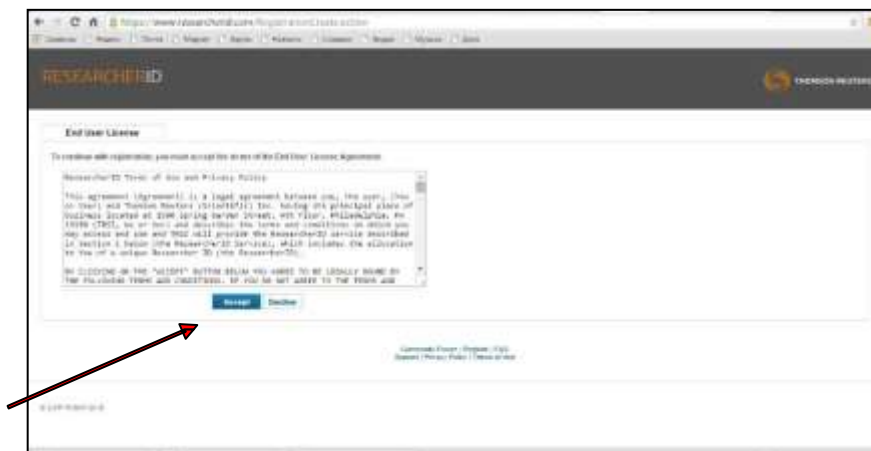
https://www.researcherid.com/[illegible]

RESEARCHERID

THOMSON REUTERS

End User License

To continue with registration, you must accept the terms of the End User License Agreement.

ResearcherID Terms of Use and Privacy Policy

This agreement (Agreement) is a legal agreement between you, the user, (You or User) and Thomson Reuters (Scientific) Inc. having its principal place of business located at 3500 Spring Garden Street, 4th Floor, Philadelphia, PA 19104 (TRSI), as or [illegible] and describes the terms and conditions on which you may access and use and TRSI will provide the ResearcherID service described in Section 1 below (the ResearcherID Service), which includes the allocation to You of a unique Researcher ID (the ResearcherID).

BY CLICKING ON THE "ACCEPT" BUTTON BELOW YOU AGREE TO BE LEGALLY BOUND BY THE FOLLOWING TERMS AND CONDITIONS. IF YOU DO NOT AGREE TO THE TERMS AND

Accept Decline

Community Forum | Register | FAQ
Support | Privacy Policy | Terms of Use

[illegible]